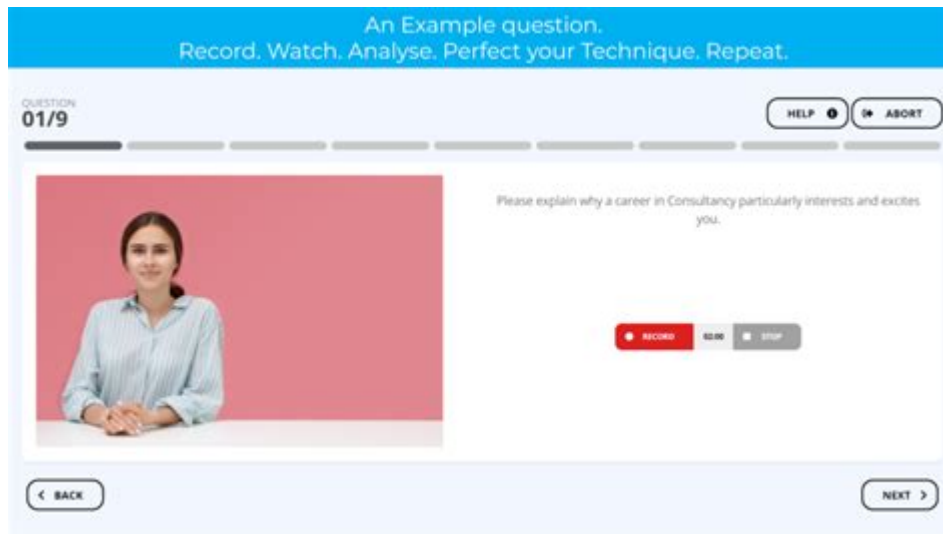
An Example question.
Record. Watch. Analyse. Perfect your Technique. Repeat.

QUESTION
01/9

HELP

ABORT

Please explain why a career in Consultancy particularly interests and excites you.

RECORD

02:00

STOP

BACK

NEXT